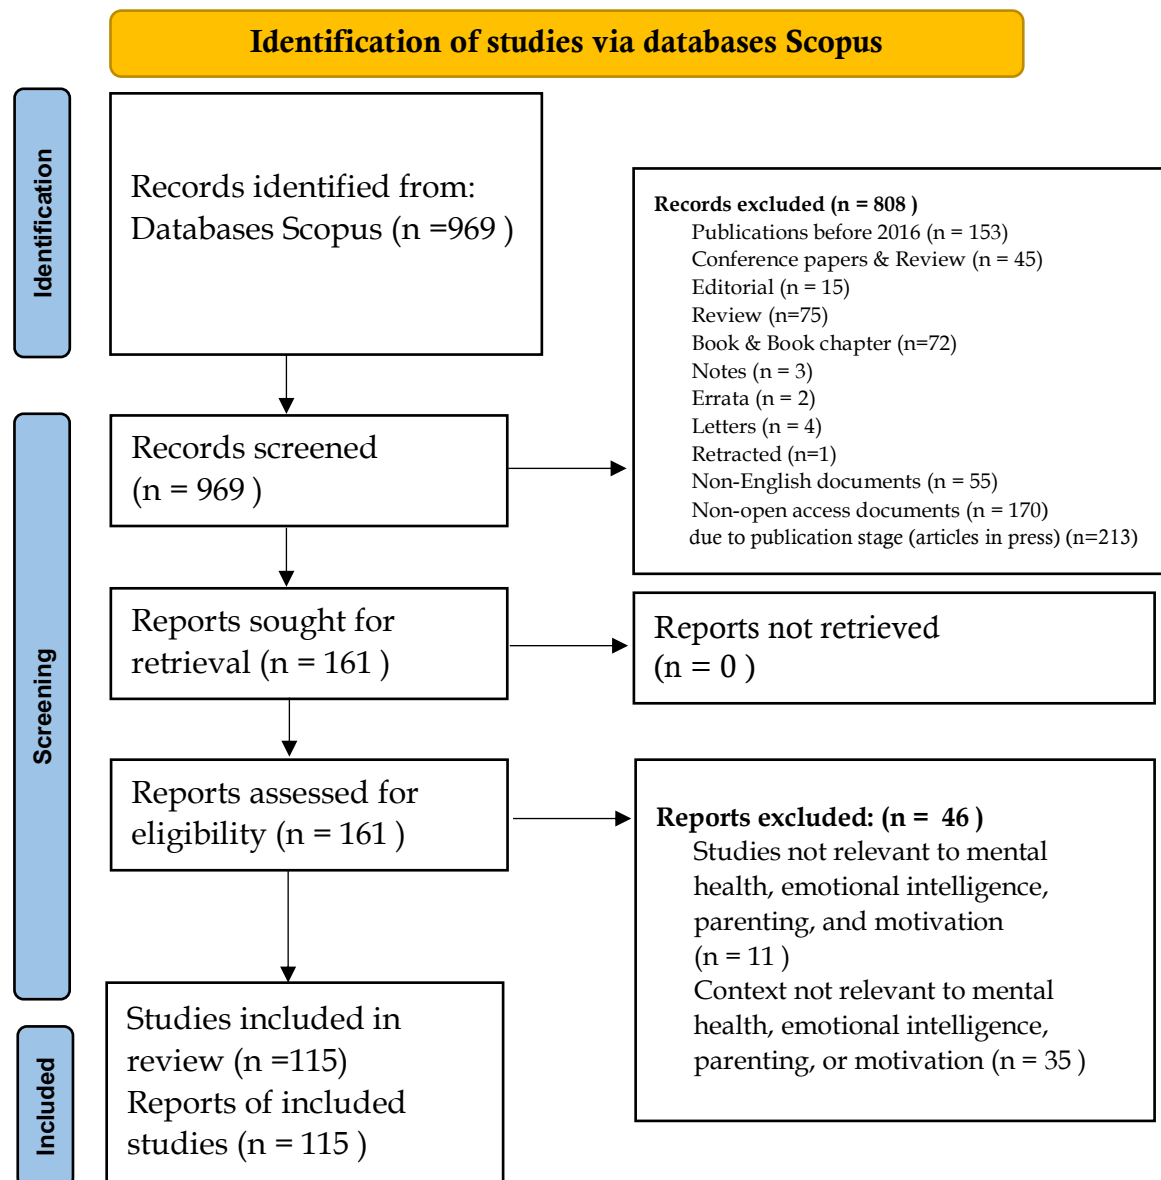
Identification of studies via databases Scopus

Identification

Records identified from: Databases Scopus (n =969 )

Records excluded (n = 808 )
Publications before 2016 (n = 153)
Conference papers & Review (n = 45)
Editorial (n = 15)
Review (n=75)
Book & Book chapter (n=72)
Notes (n = 3)
Errata (n = 2)
Letters (n = 4)
Retracted (n=1)
Non-English documents (n = 55)
Non-open access documents (n = 170)
due to publication stage (articles in press) (n=213)

Screening

Records screened (n = 969 )

Reports sought for retrieval (n = 161 )

Reports not retrieved (n = 0 )

Reports assessed for eligibility (n = 161 )

Reports excluded: (n = 46 )
Studies not relevant to mental health, emotional intelligence, parenting, and motivation (n = 11 )
Context not relevant to mental health, emotional intelligence, parenting, or motivation (n = 35 )

Included

Studies included in review (n =115)
Reports of included studies (n = 115 )